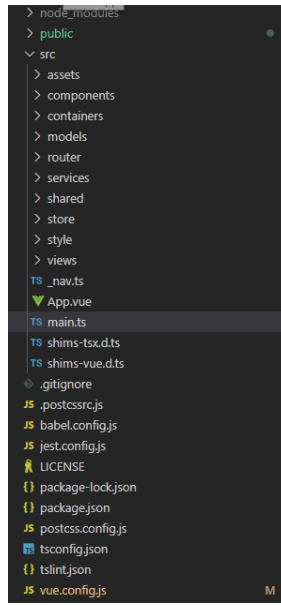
> node_modules
> public
∨ src
> assets
> components
> containers
> models
> router
> services
> shared
> store
> style
> views
TS _nav.ts
App.vue
TS main.ts
TS shims-tsx.d.ts
TS shims-vue.d.ts
.gitignore
JS .postcssrc.js
JS babel.config.js
JS jest.config.js
LICENSE
{} package-lock.json
{} package.json
JS postcss.config.js
tsconfig.json
{} tslint.json
JS vue.config.js
M